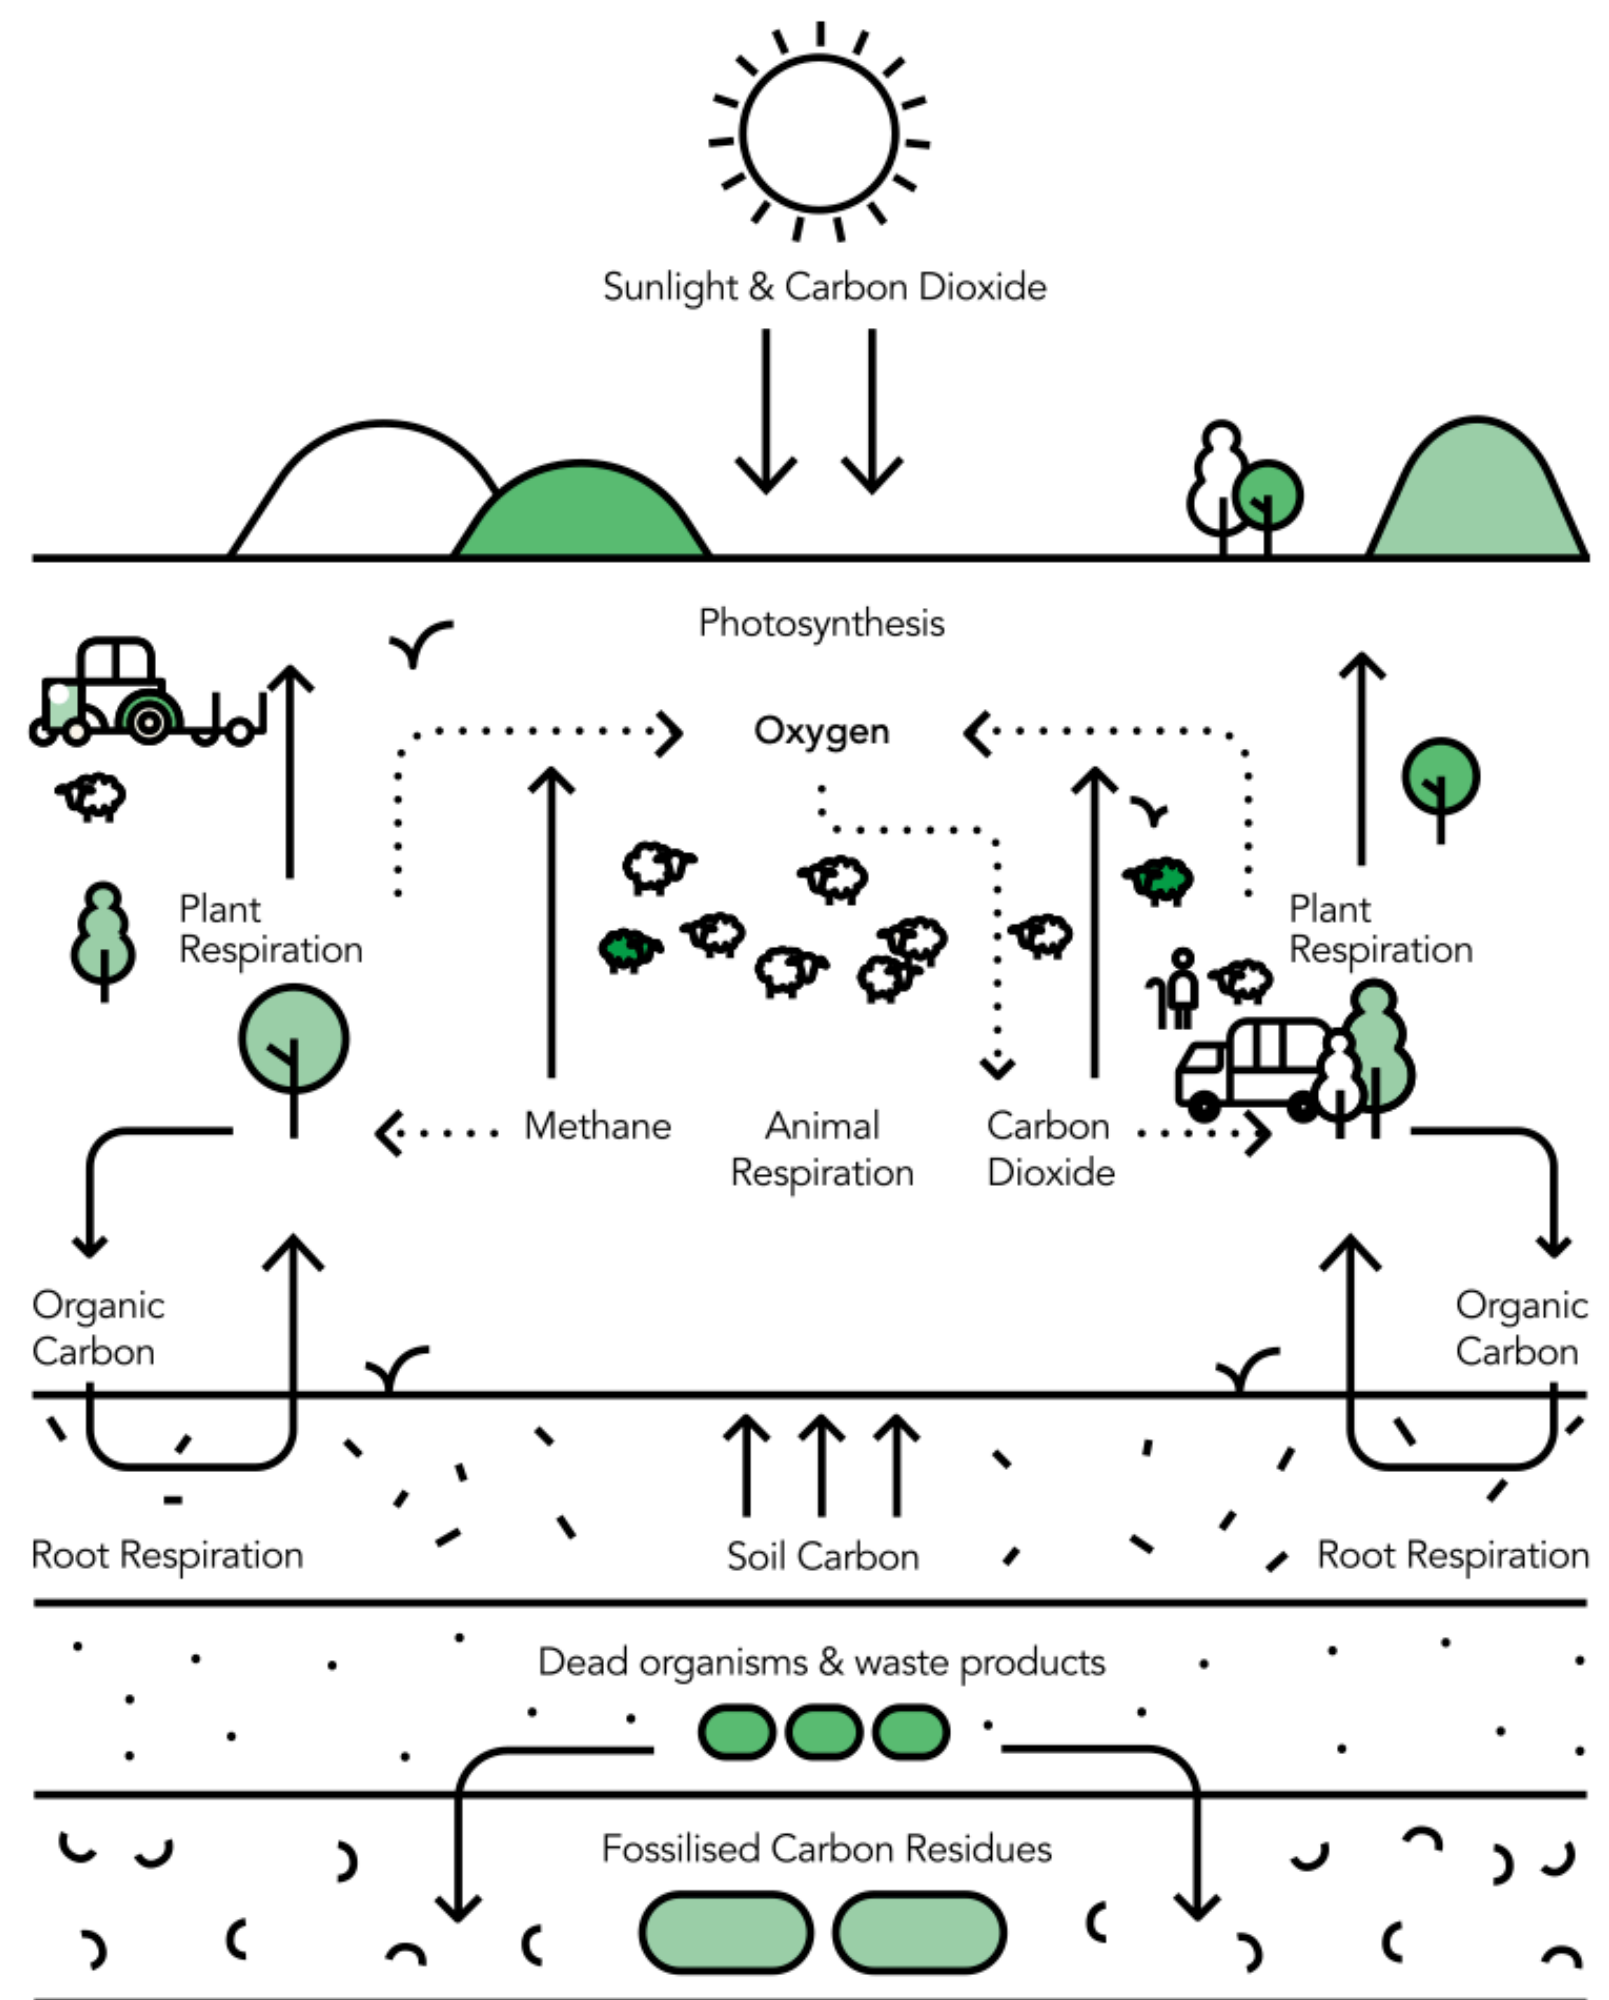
Sunlight & Carbon Dioxide

Photosynthesis

Oxygen

Plant Respiration

Plant Respiration

Methane

Animal Respiration

Carbon Dioxide

Organic Carbon

Organic Carbon

Root Respiration

Soil Carbon

Root Respiration

Dead organisms & waste products

Fossilised Carbon Residues